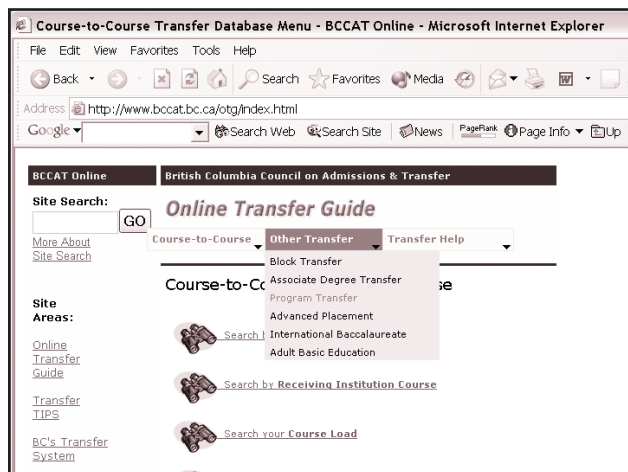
Course-to-Course Transfer Database Menu - BCCAT Online - Microsoft Internet Explorer

File Edit View Favorites Tools Help

Back Search Favorites Media

Address http://www.bccat.bc.ca/otg/index.html

Google Search Web Search Site News PageRank Page Info Up

BCCAT Online

British Columbia Council on Admissions & Transfer

Site Search:

GO

More About Site Search

Online Transfer Guide

Course-to-Course

Other Transfer

Transfer Help

Block Transfer
Associate Degree Transfer
Program Transfer
Advanced Placement
International Baccalaureate
Adult Basic Education

Course-to-Co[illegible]se

Site Areas:

Online Transfer Guide

Transfer TIPS

BC's Transfer System

Search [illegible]

Search by Receiving Institution Course

Search your Course Load